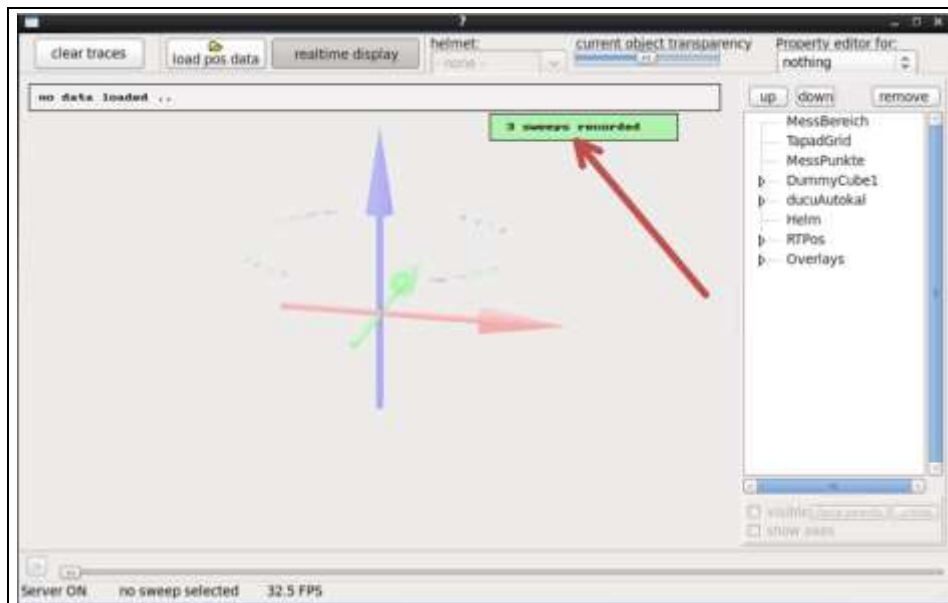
?

clear traces

load pos data

realtime display

helmet:

- none -

current object transparency

Property editor for:

nothing

no data loaded ..

3 sweeps recorded

up

down

remove

MessBereich

TapadGrid

MessPunkte

DummyCube1

ducuAutokal

Helm

RTPos

Overlays

visible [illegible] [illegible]

show axes

Server ON

no sweep selected

32.5 FPS